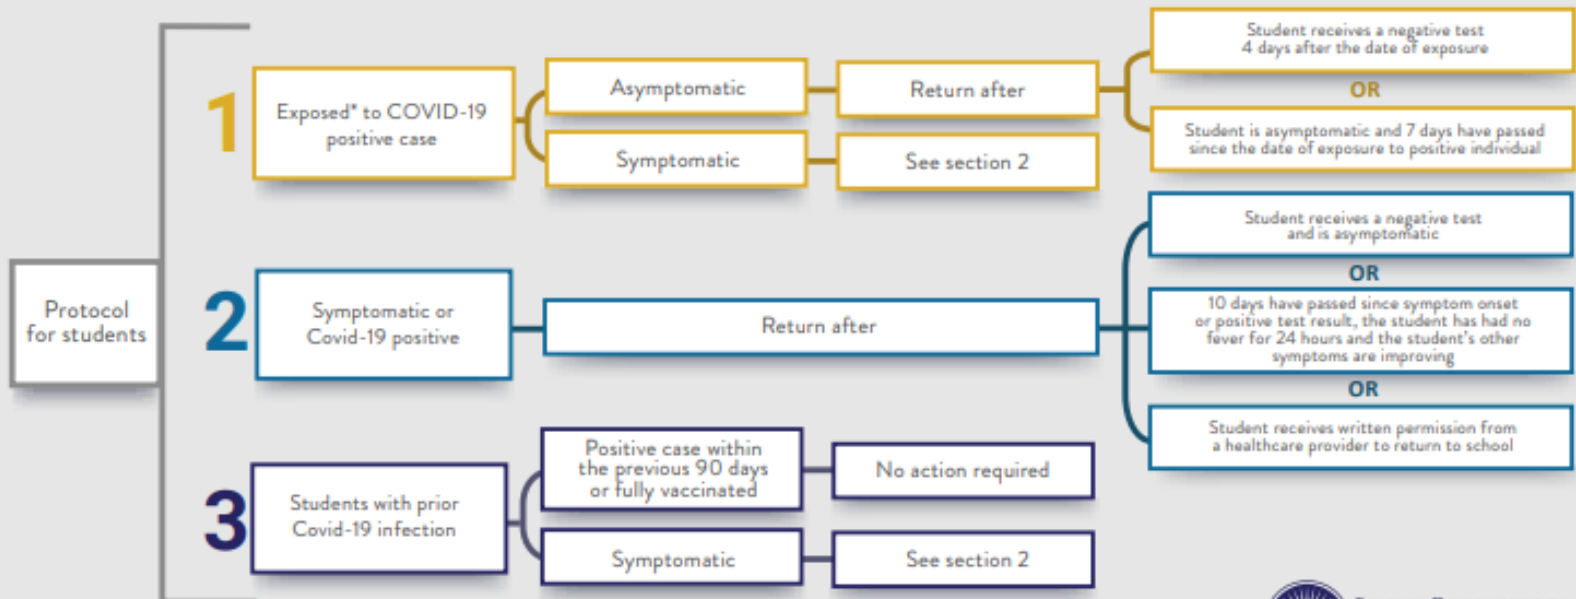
Protocol for students

1

Exposed* to COVID-19 positive case

Asymptomatic

Return after

Student receives a negative test 4 days after the date of exposure

OR

Student is asymptomatic and 7 days have passed since the date of exposure to positive individual

Symptomatic

See section 2

2

Symptomatic or Covid-19 positive

Return after

Student receives a negative test and is asymptomatic

OR

10 days have passed since symptom onset or positive test result, the student has had no fever for 24 hours and the student's other symptoms are improving

OR

Student receives written permission from a healthcare provider to return to school

3

Students with prior Covid-19 infection

Positive case within the previous 90 days or fully vaccinated

No action required

Symptomatic

See section 2